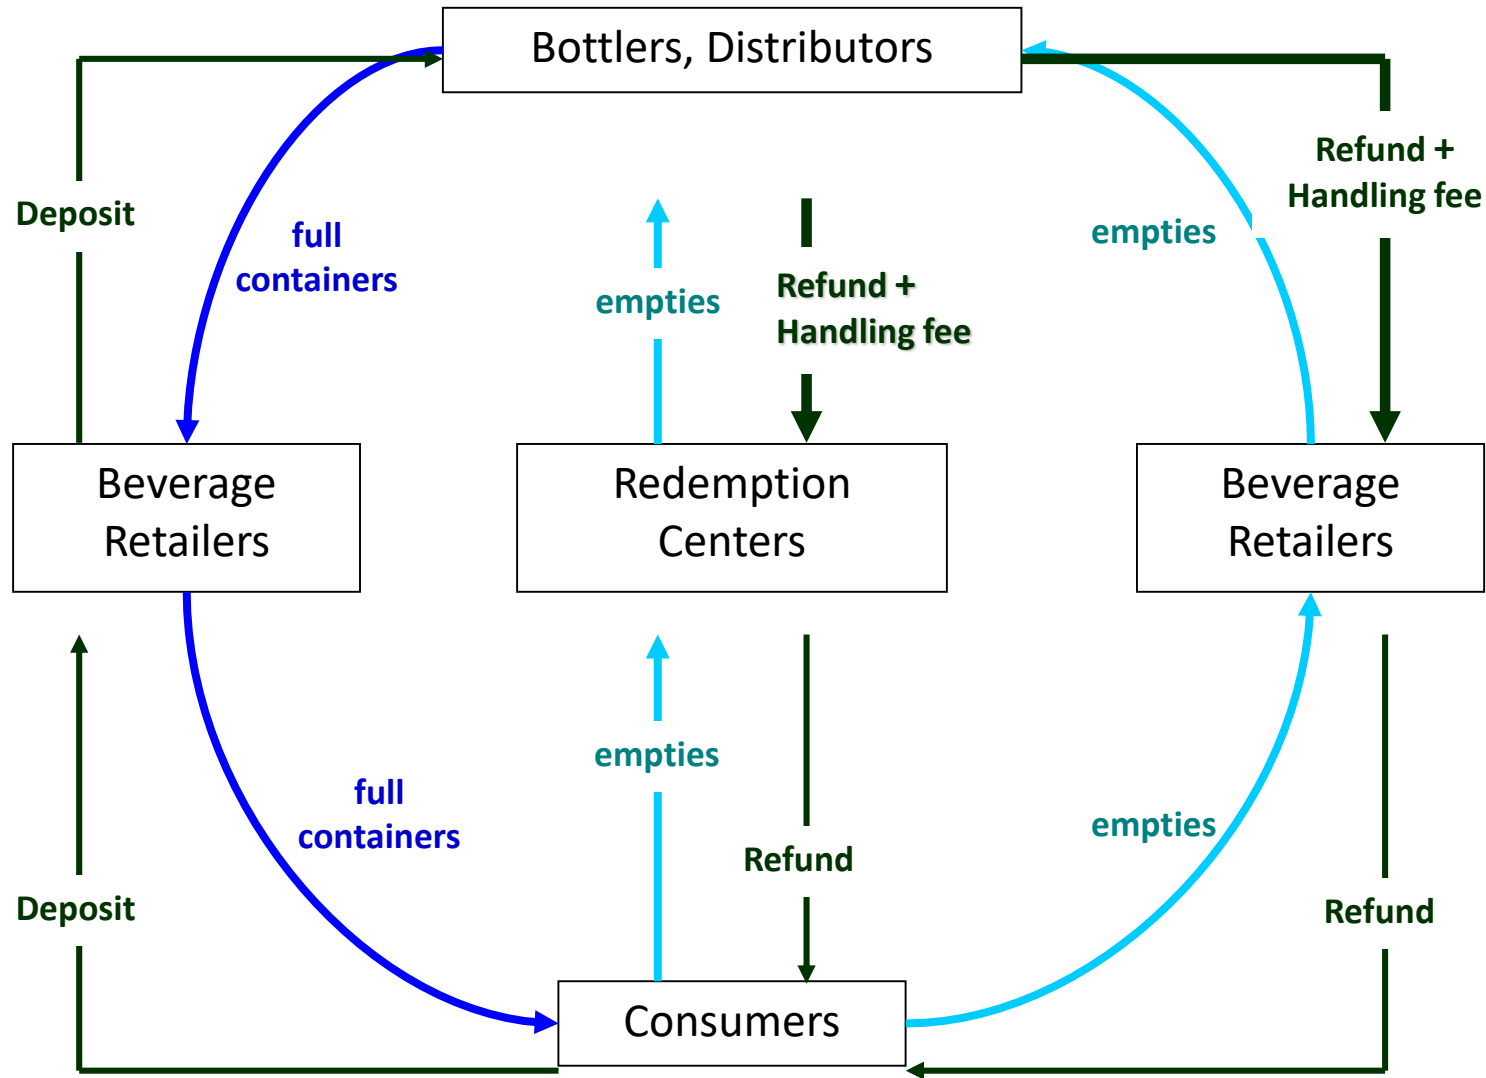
Bottlers, Distributors

Deposit

full containers

empties

Refund + Handling fee

empties

Refund + Handling fee

Beverage Retailers

Redemption Centers

Beverage Retailers

empties

full containers

Refund

empties

Deposit

Refund

Consumers